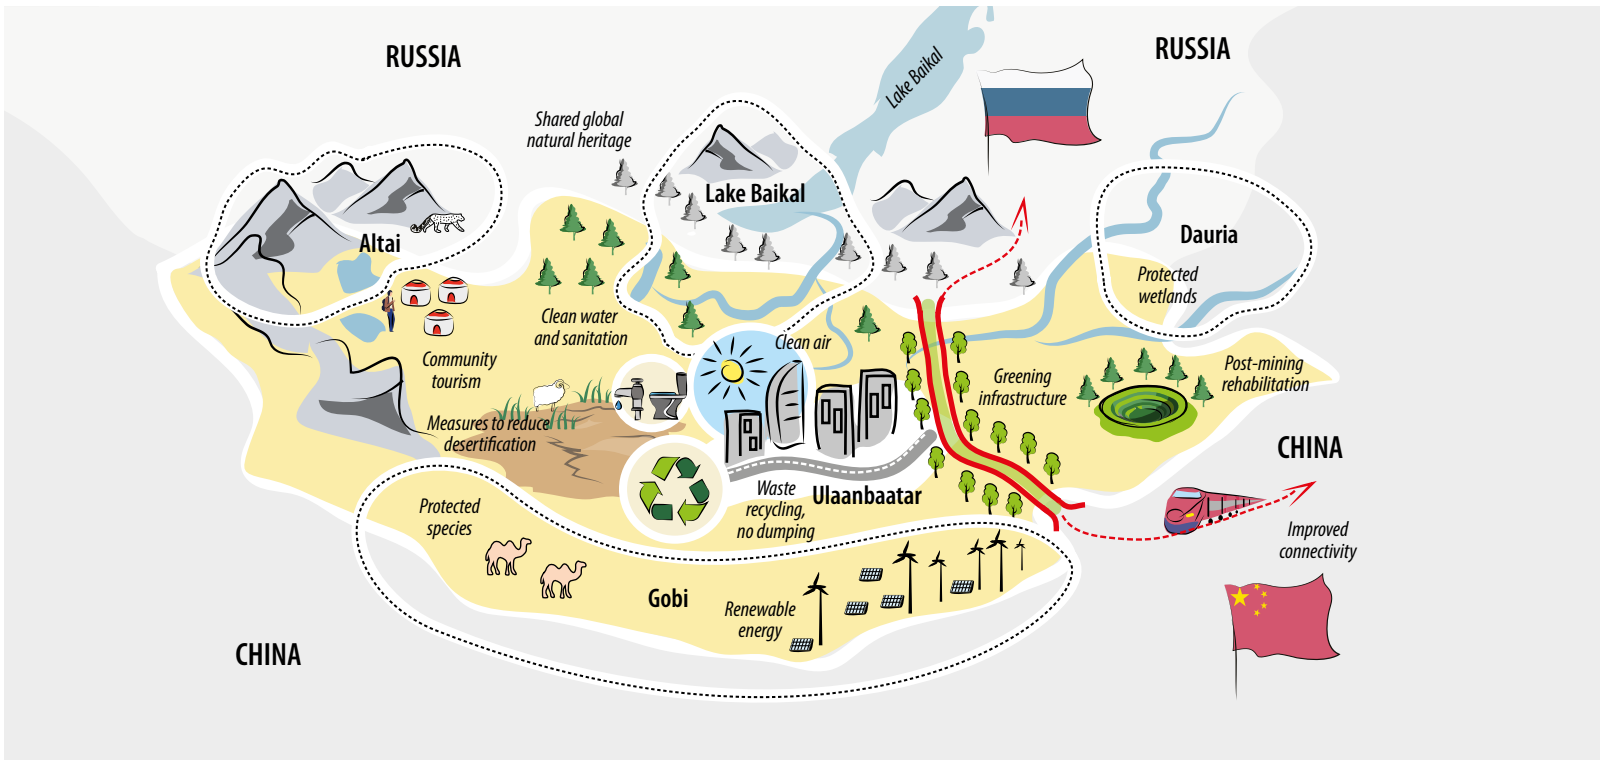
RUSSIA

Lake Baikal

RUSSIA

Shared global natural heritage

Lake Baikal

Altai

Dauria

Protected wetlands

Clean water and sanitation

Clean air

Community tourism

Greening infrastructure

Post-mining rehabilitation

Measures to reduce desertification

CHINA

Waste recycling, no dumping

Ulaanbaatar

Protected species

Improved connectivity

Gobi

Renewable energy

CHINA